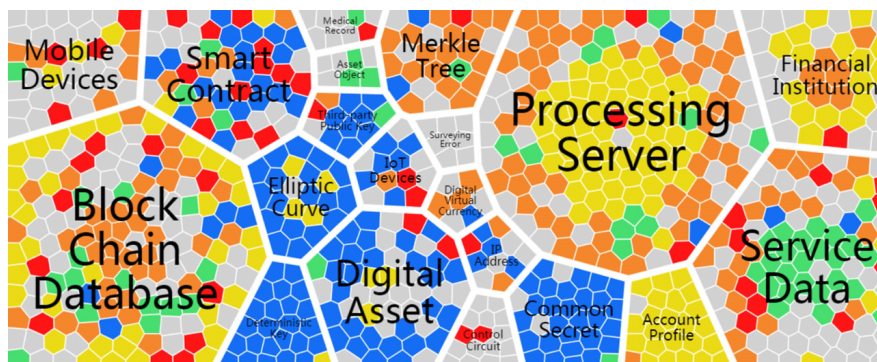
Mobile Devices

Smart Contract

Medical Record

Asset Object

Merkle Tree

Processing Server

Financial Institution

Third-party Public Key

Surveying Error

IoT Devices

Block Chain Database

Elliptic Curve

Digital Virtual Currency

IP Address

Service Data

Digital Asset

Deterministic Key

Control Circuit

Common Secret

Account Profile